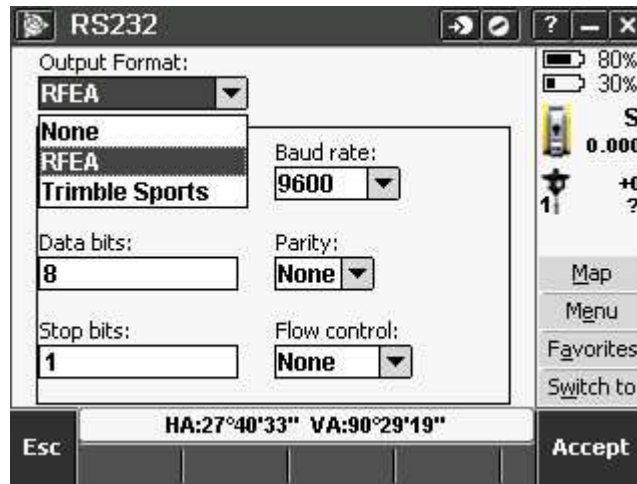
RS232

?

Output Format:

RFEA

None

RFEA

Trimble Sports

Baud rate:

9600

Data bits:

8

Parity:

None

Stop bits:

1

Flow control:

None

80%

30%

S

0.000

+0

?

1

Map

Menu

Favorites

Switch to

HA:27°40'33" VA:90°29'19"

Esc

Accept